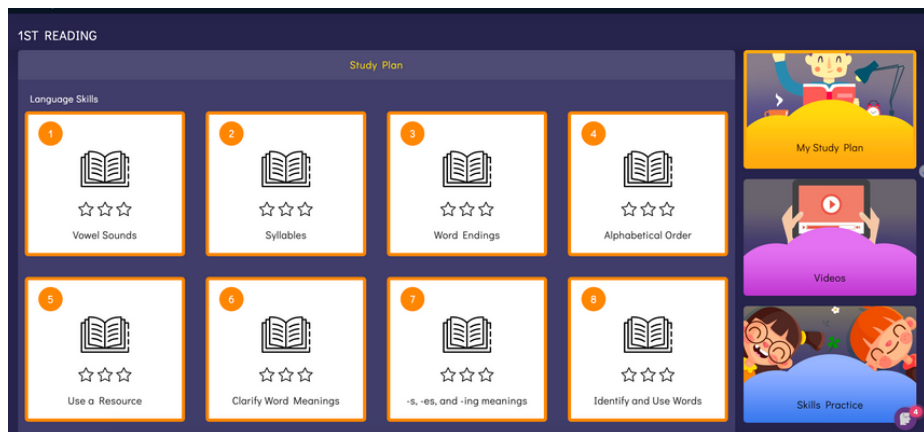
1ST READING

Study Plan

Language Skills

1
Vowel Sounds

2
Syllables

3
Word Endings

4
Alphabetical Order

5
Use a Resource

6
Clarify Word Meanings

7
-s, -es, and -ing meanings

8
Identify and Use Words

My Study Plan

Videos

Skills Practice

4